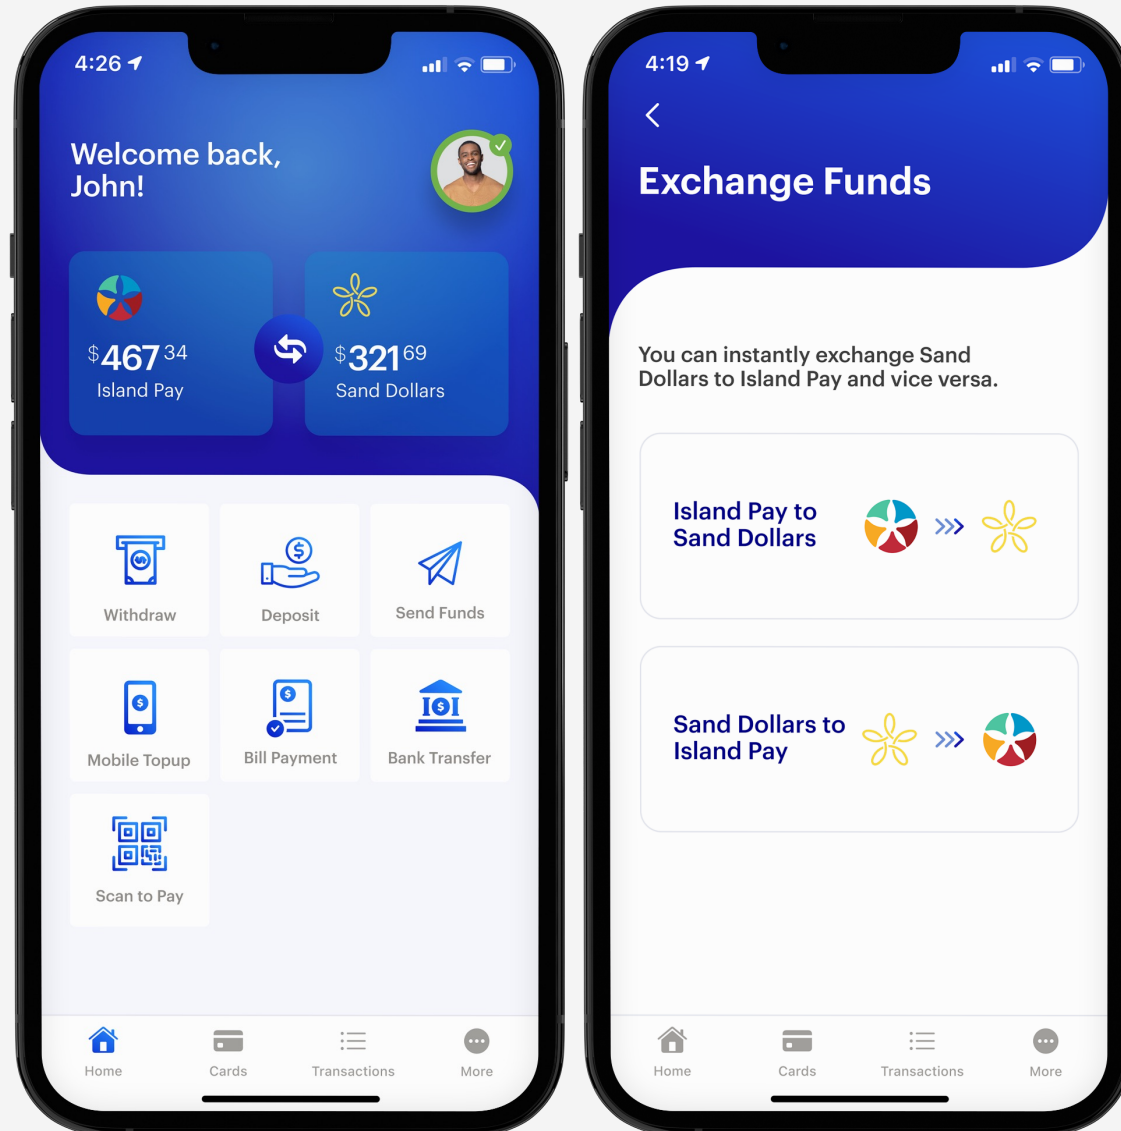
4:26

Welcome back, John!

$467 34
Island Pay

$321 69
Sand Dollars

Withdraw
Deposit
Send Funds
Mobile Topup
Bill Payment
Bank Transfer
Scan to Pay

Home
Cards
Transactions
More

4:19

Exchange Funds

You can instantly exchange Sand Dollars to Island Pay and vice versa.

Island Pay to Sand Dollars

Sand Dollars to Island Pay

Home
Cards
Transactions
More